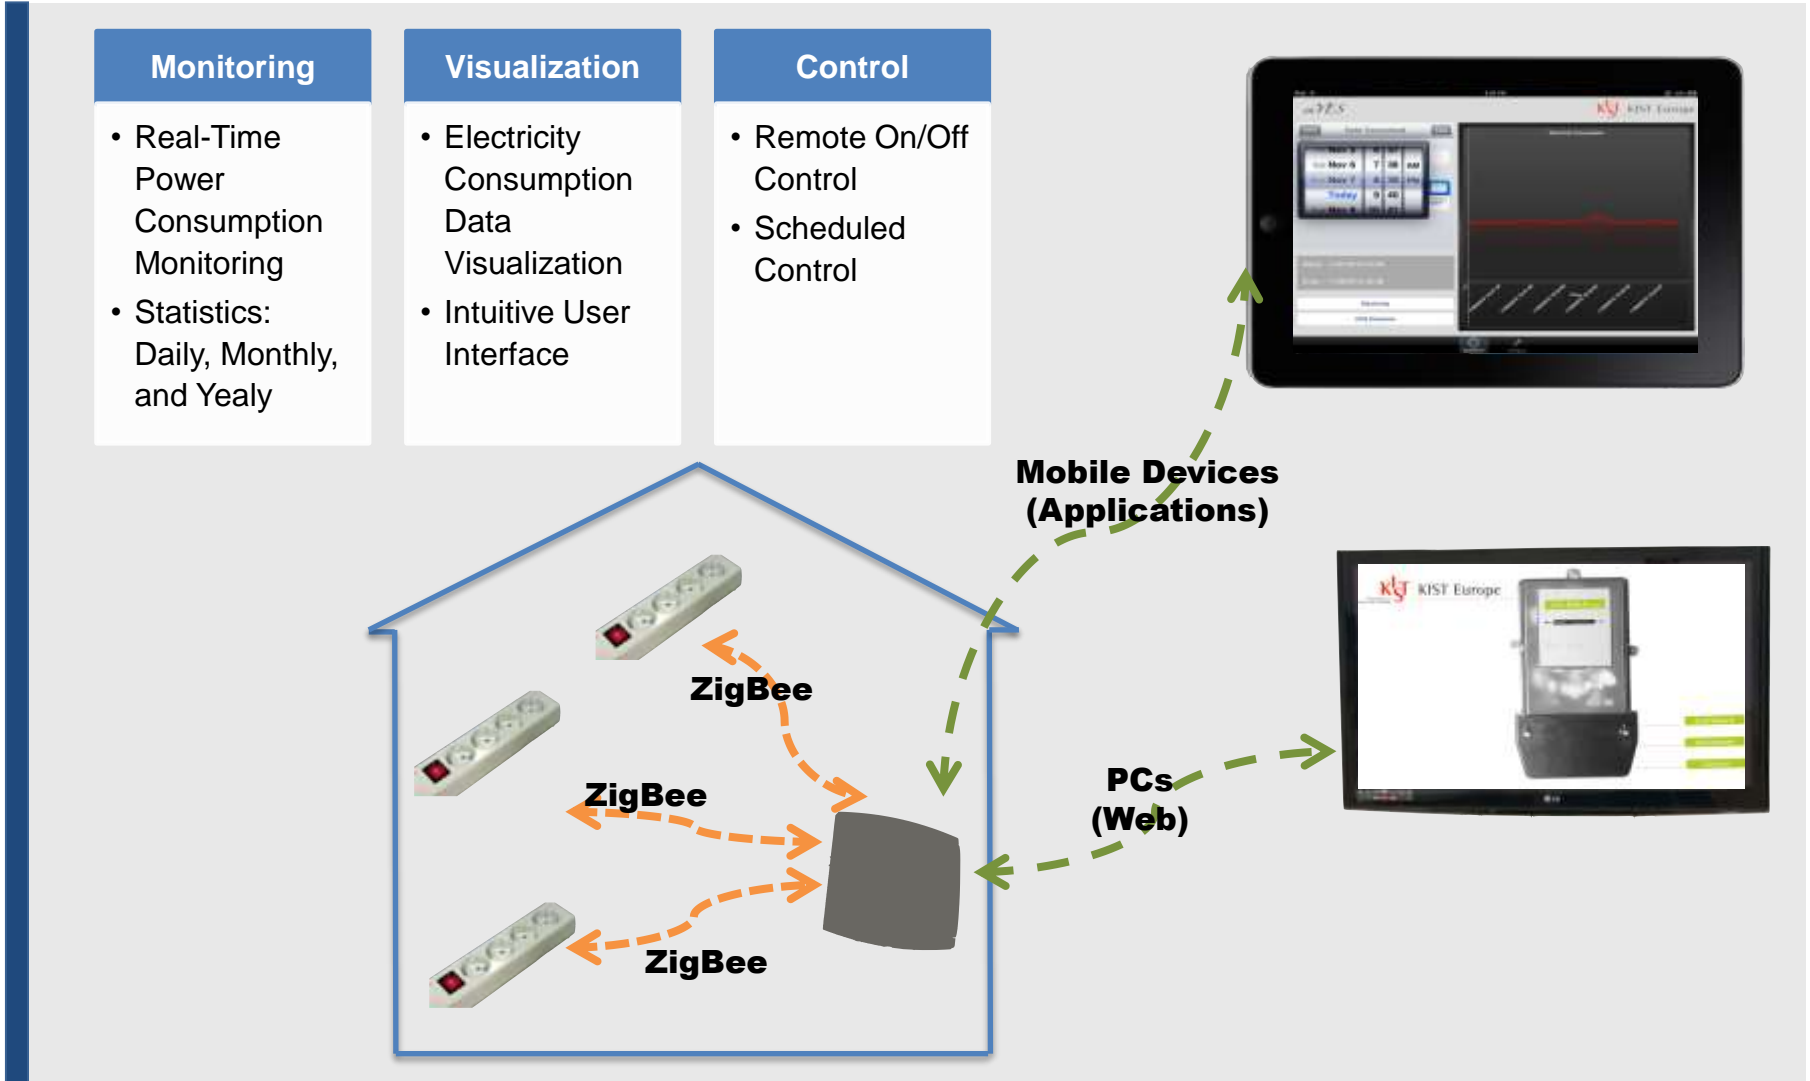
Monitoring

• Real-Time Power Consumption Monitoring
• Statistics: Daily, Monthly, and Yealy

Visualization

• Electricity Consumption Data Visualization
• Intuitive User Interface

Control

• Remote On/Off Control
• Scheduled Control

KIST Europe

Mobile Devices (Applications)

KIST Europe

ZigBee

ZigBee

ZigBee

PCs (Web)